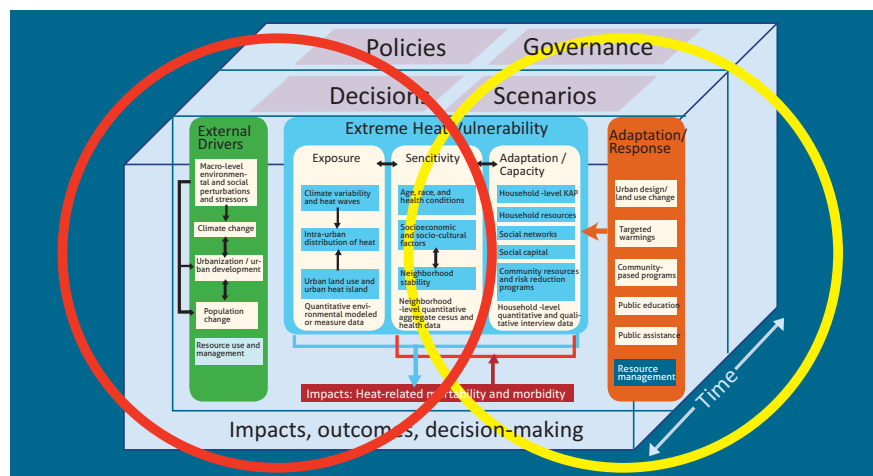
Policies
Governance
Decisions
Scenarios

External Drivers
Macro-level environmental and social perturbations and stressors
Climate change
Urbanization / urban development
Population change
Resource use and management

Extreme Heat Vulnerability
Exposure
Climate variability and heat waves
Intra-urban distribution of heat
Urban land use and urban heat island
Quantitative environmental modeled or measure data

Sencitivity
Age, race, and health conditions
Socioeconomic and socio-cultural factors
Neighborhood stability
Neighborhood -level quantitative aggregate cesus and health data

Adaptation / Capacity
Household -level KAP
Household resources
Social networks
Social capital
Community resources and risk reduction programs
Household -level quantitative and qualitative interview data

Adaptation/ Response
Urban design/ land use change
Targeted warmings
Community-pased programs
Public education
Public assistance
Resource management

Impacts: Heat-related mortality and morbidity

Impacts, outcomes, decision-making

Time